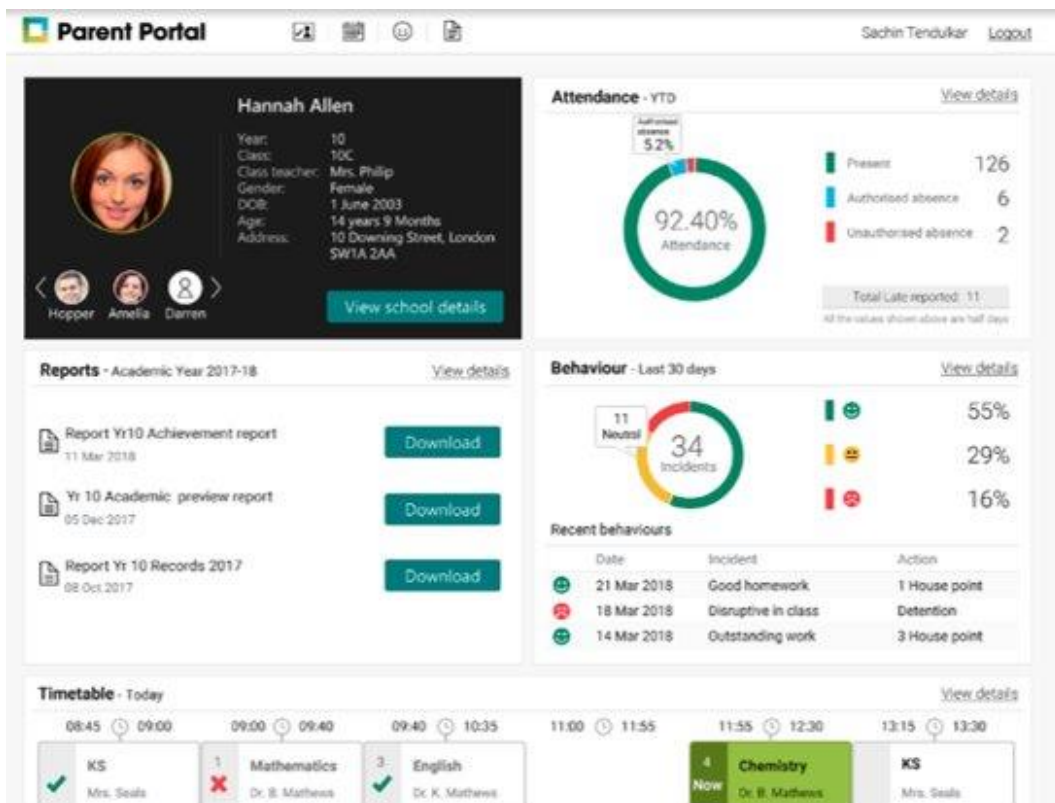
Parent Portal

Sachin Tendulkar Logout

Hannah Allen

Year: 10
Class: 10C
Class teacher: Mrs. Philip
Gender: Female
DOB: 1 June 2003
Age: 14 years 9 Months
Address: 10 Downing Street, London SW1A 2AA

Hopper Amelia Darren

View school details

Attendance - YTD

View details

Authorised absence 5.2%

92.40% Attendance

Present 126
Authorised absence 6
Unauthorised absence 2

Total Late reported: 11
All the values shown above are half days

Reports - Academic Year 2017-18

View details

Report Yr10 Achievement report
11 Mar 2018
Download

Yr 10 Academic preview report
05 Dec 2017
Download

Report Yr 10 Records 2017
08 Oct 2017
Download

Behaviour - Last 30 days

View details

11 Neutral

34 Incidents

55%
29%
16%

Recent behaviours

| | Date | Incident | Action |
|---|---|---|---|
| | 21 Mar 2018 | Good homework | 1 House point |
| | 18 Mar 2018 | Disruptive in class | Detention |
| | 14 Mar 2018 | Outstanding work | 3 House point |

Timetable - Today

View details

08:45 09:00
09:00 09:40
09:40 10:35
11:00 11:55
11:55 12:30
13:15 13:30

KS
Mrs. Seals

1 Mathematics
Dr. B. Mathews

3 English
Dr. K. Mathews

4 Now Chemistry
Dr. B. Mathews

KS
Mrs. Seals